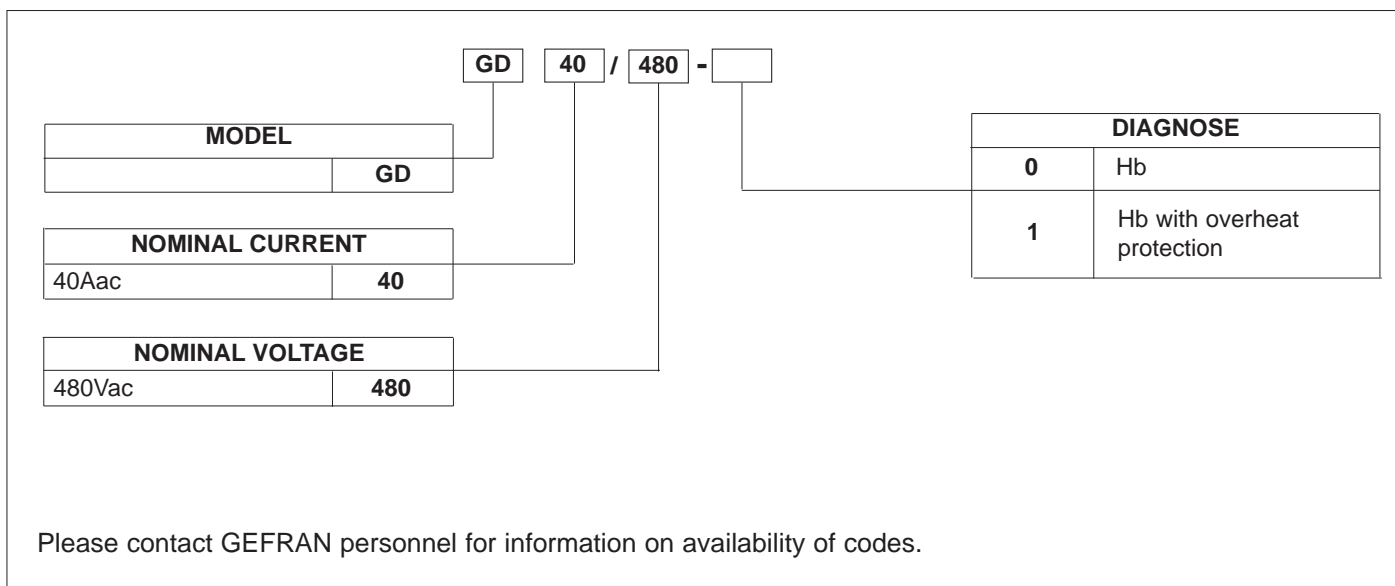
GD 40 / 480 -

| MODEL | |
|---|---|
| | GD |

| NOMINAL CURRENT | |
|---|---|
| 40Aac | 40 |

| NOMINAL VOLTAGE | |
|---|---|
| 480Vac | 480 |

| DIAGNOSE | |
|---|---|
| 0 | Hb |
| 1 | Hb with overheat protection |

Please contact GEFRAN personnel for information on availability of codes.